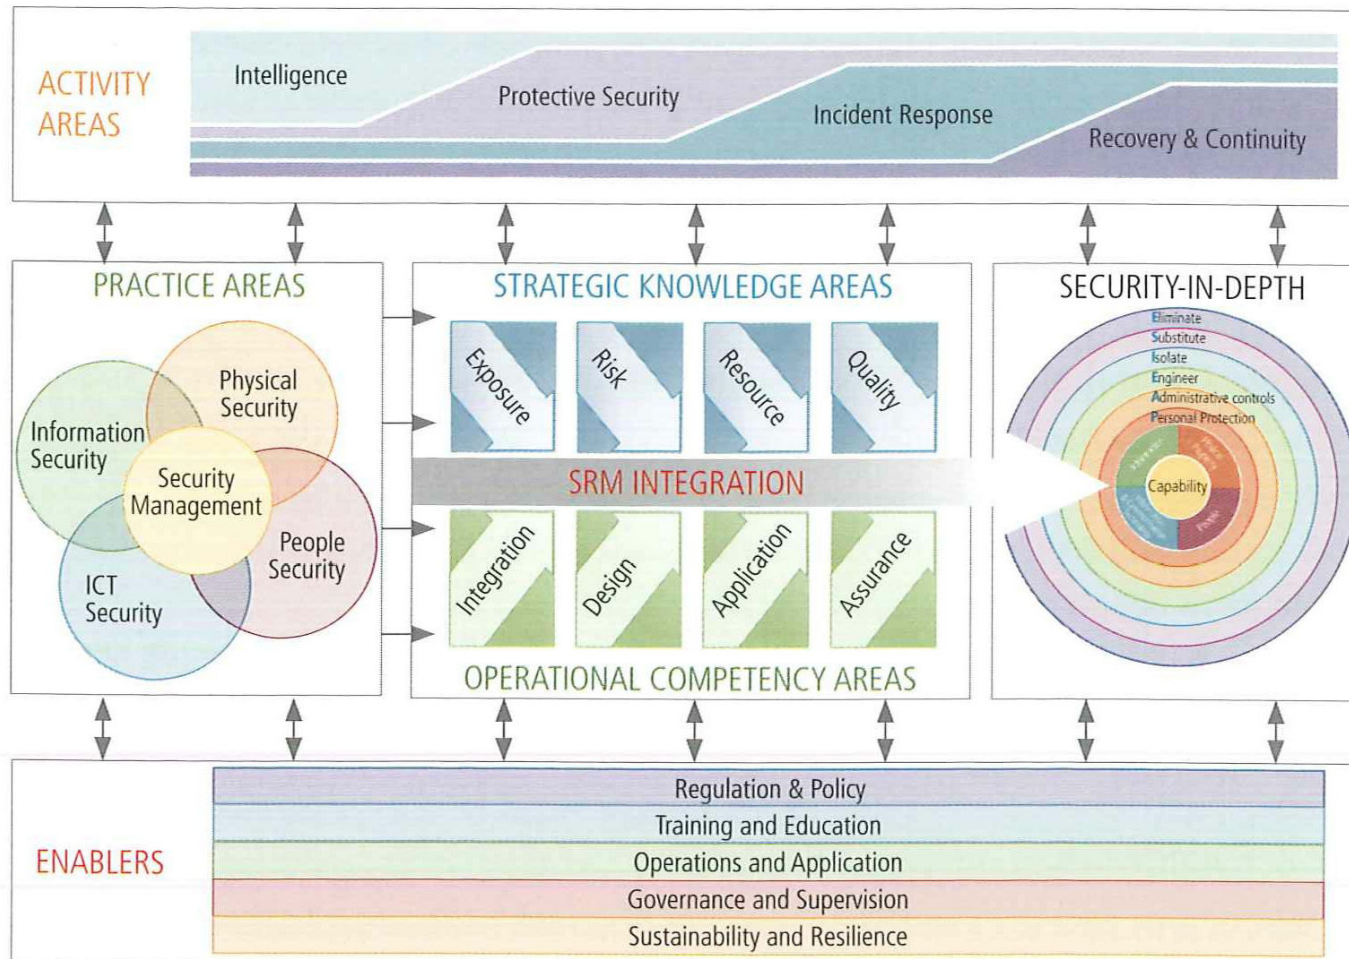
ACTIVITY AREAS

Intelligence

Protective Security

Incident Response

Recovery & Continuity

PRACTICE AREAS

Physical Security

Information Security

Security Management

People Security

ICT Security

STRATEGIC KNOWLEDGE AREAS

Exposure

Risk

Resource

Quality

SRM INTEGRATION

Integration

Design

Application

Assurance

OPERATIONAL COMPETENCY AREAS

SECURITY-IN-DEPTH

Eliminate

Substitute

Isolate

Engineer

Administrative controls

Personal Protection

Capability

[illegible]

ENABLERS

Regulation & Policy

Training and Education

Operations and Application

Governance and Supervision

Sustainability and Resilience